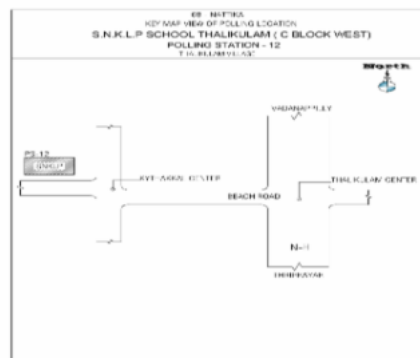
69 NATTIKA
KEY MAP VIEW OF POLLING LOCATION
S.N.K.L.P SCHOOL THALIKULAM ( C BLOCK WEST)
POLLING STATION - 12
THALIKULAM VILLAGE

North

PS 12
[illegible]

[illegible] CENTER

VADANAPPILLY

BEACH ROAD

THALIKULAM CENTER

NH

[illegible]